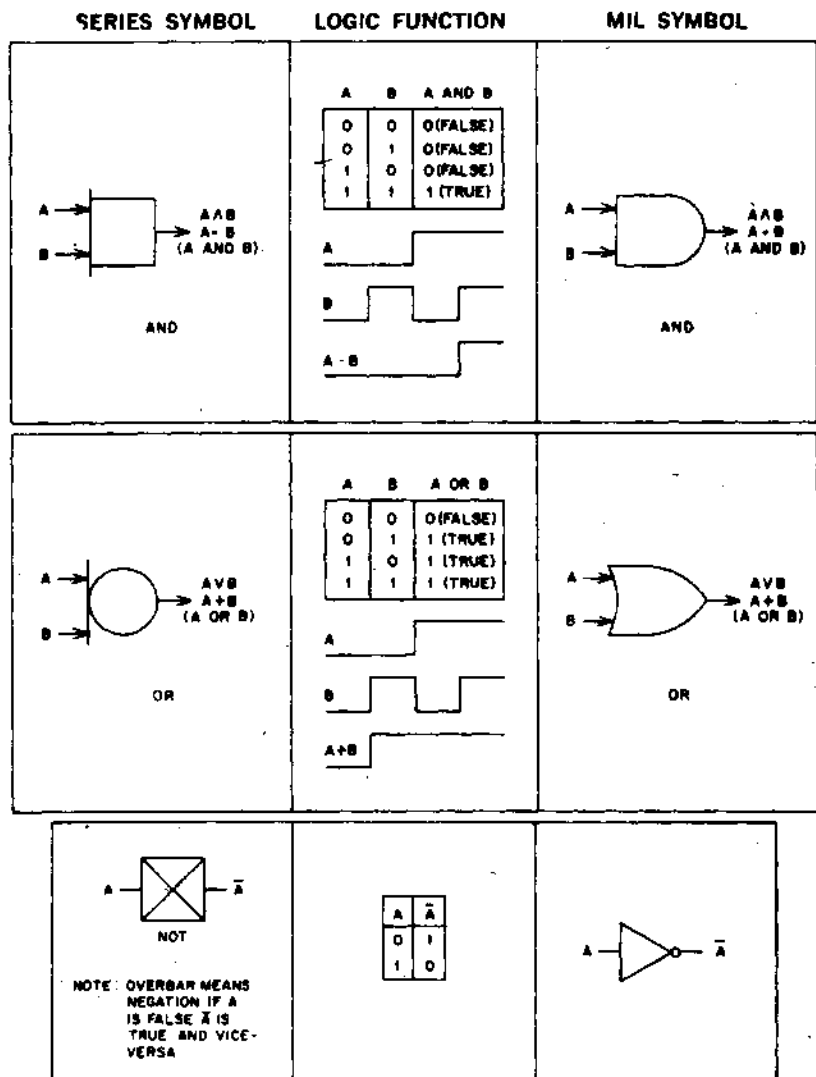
SERIES SYMBOL LOGIC FUNCTION MIL SYMBOL

A
B
$A \wedge B$
A · B
(A AND B)

AND

| A | B | A AND B |
|---|---|---|
| 0 | 0 | 0 (FALSE) |
| 0 | 1 | 0 (FALSE) |
| 1 | 0 | 0 (FALSE) |
| 1 | 1 | 1 (TRUE) |

A
B
A · B

A
B
$A \wedge B$
A · B
(A AND B)

AND

A
B
$A \vee B$
A + B
(A OR B)

OR

| A | B | A OR B |
|---|---|---|
| 0 | 0 | 0 (FALSE) |
| 0 | 1 | 1 (TRUE) |
| 1 | 0 | 1 (TRUE) |
| 1 | 1 | 1 (TRUE) |

A
B
A+B

A
B
$A \vee B$
A + B
(A OR B)

OR

A
$\bar{A}$
NOT

NOTE: OVERBAR MEANS NEGATION IF A IS FALSE $\bar{A}$ IS TRUE AND VICE-VERSA

| A | $\bar{A}$ |
|---|---|
| 0 | 1 |
| 1 | 0 |

A
$\bar{A}$